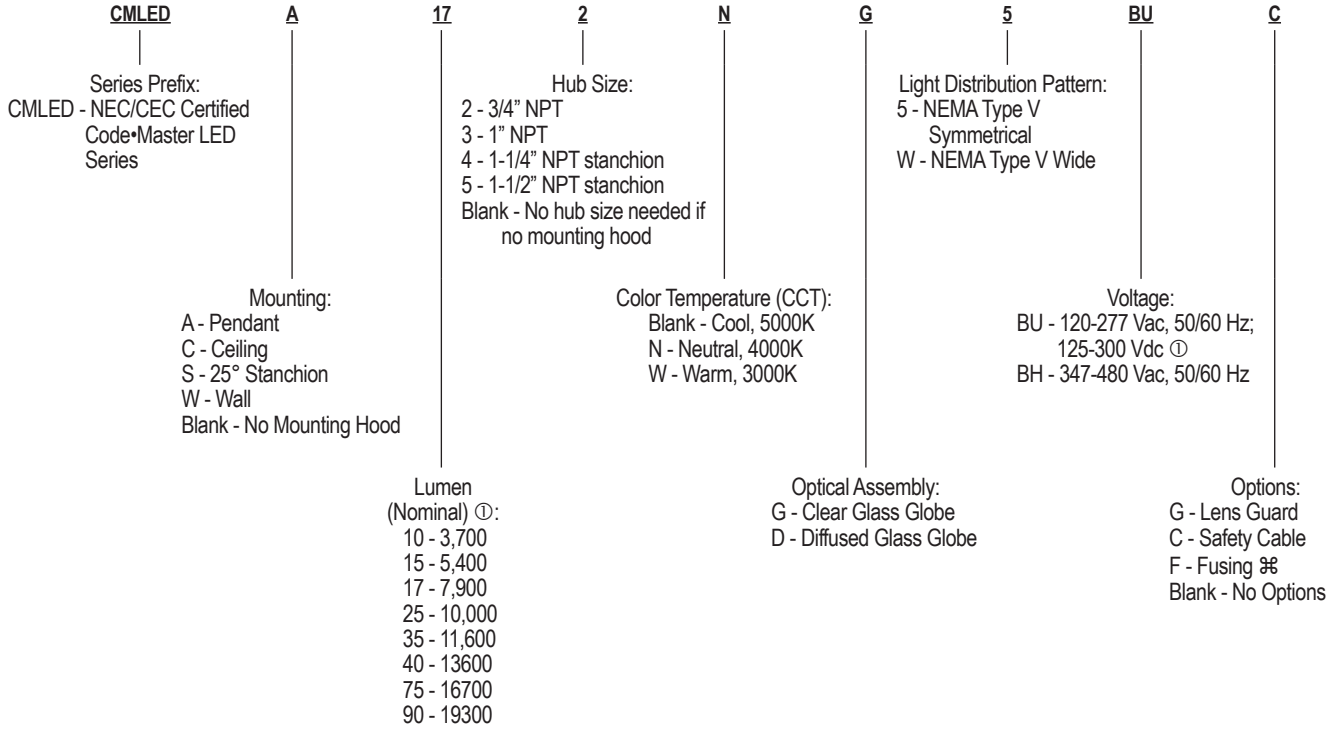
CMLED A 17 2 N G 5 BU C

Series Prefix:
CMLED - NEC/CEC Certified Code•Master LED Series

Hub Size:
2 - 3/4" NPT
3 - 1" NPT
4 - 1-1/4" NPT stanchion
5 - 1-1/2" NPT stanchion
Blank - No hub size needed if no mounting hood

Light Distribution Pattern:
5 - NEMA Type V Symmetrical
W - NEMA Type V Wide

Mounting:
A - Pendant
C - Ceiling
S - 25° Stanchion
W - Wall
Blank - No Mounting Hood

Color Temperature (CCT):
Blank - Cool, 5000K
N - Neutral, 4000K
W - Warm, 3000K

Voltage:
BU - 120-277 Vac, 50/60 Hz; 125-300 Vdc ①
BH - 347-480 Vac, 50/60 Hz

Lumen (Nominal) ①:
10 - 3,700
15 - 5,400
17 - 7,900
25 - 10,000
35 - 11,600
40 - 13600
75 - 16700
90 - 19300

Optical Assembly:
G - Clear Glass Globe
D - Diffused Glass Globe

Options:
G - Lens Guard
C - Safety Cable
F - Fusing ⌘
Blank - No Options